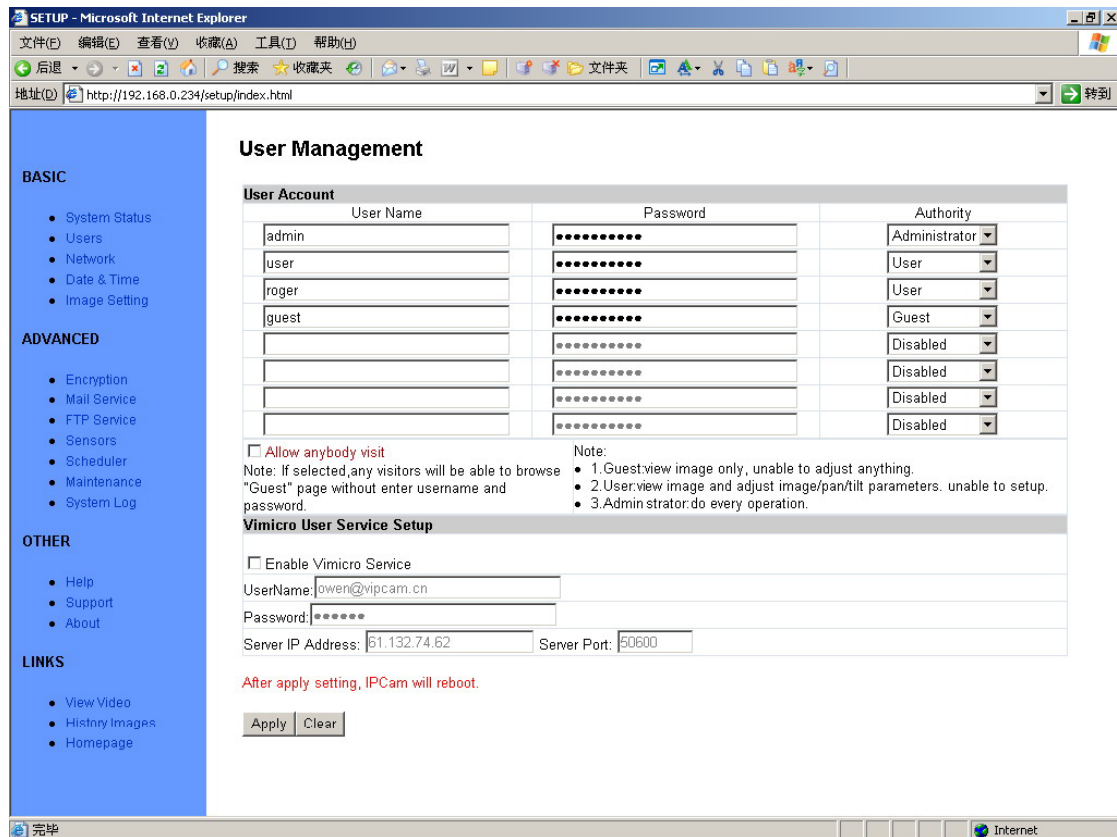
SETUP - Microsoft Internet Explorer

文件(F) 编辑(E) 查看(V) 收藏(A) 工具(T) 帮助(H)

后退 搜索 收藏夹 文件夹

地址(D) http://192.168.0.234/setup/index.html 转到

BASIC

- System Status
- Users
- Network
- Date & Time
- Image Setting

ADVANCED

- Encryption
- Mail Service
- FTP Service
- Sensors
- Scheduler
- Maintenance
- System Log

OTHER

- Help
- Support
- About

LINKS

- View Video
- History Images
- Homepage

User Management

User Account

| User Name | Password | Authority |
|---|---|---|
| admin | ●●●●●●●●●●● | Administrator |
| user | ●●●●●●●●●●● | User |
| roger | ●●●●●●●●●●● | User |
| guest | ●●●●●●●●●●● | Guest |
| | ●●●●●●●●●● | Disabled |
| | ●●●●●●●●●● | Disabled |
| | ●●●●●●●●●● | Disabled |
| | ●●●●●●●●●● | Disabled |

Allow anybody visit
Note: If selected,any visitors will be able to browse "Guest" page without enter username and password.

Note:
- 1.Guest:view image only, unable to adjust anything.
- 2.User:view image and adjust image/pan/tilt parameters. unable to setup.
- 3.Admin strator:do every operation.

Vimicro User Service Setup

Enable Vimicro Service

UserName: owen@vipcam.cn

Password: ●●●●●●

Server IP Address: 61.132.74.62 Server Port: 50600

After apply setting, IPCam will reboot.

Apply Clear

完毕 Internet